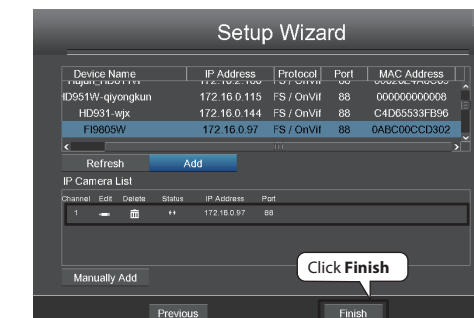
Setup Wizard

| Device Name | IP Address | Protocol | Port | MAC Address |
|---|---|---|---|---|
| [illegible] | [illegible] | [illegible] | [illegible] | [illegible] |
| D951W-qiyongkun | 172.16.0.115 | FS / OnVif | 88 | 000000000008 |
| HD931-wjx | 172.16.0.144 | FS / OnVif | 88 | C4D65533FB96 |
| FI9805W | 172.16.0.97 | FS / OnVif | 88 | 0ABC00CCD302 |

Refresh Add

IP Camera List

| Channel | Edit | Delete | Status | IP Address | Port |
|---|---|---|---|---|---|
| 1 | | | | 172.16.0.97 | 88 |

Manually Add

Click **Finish**

Previous Finish